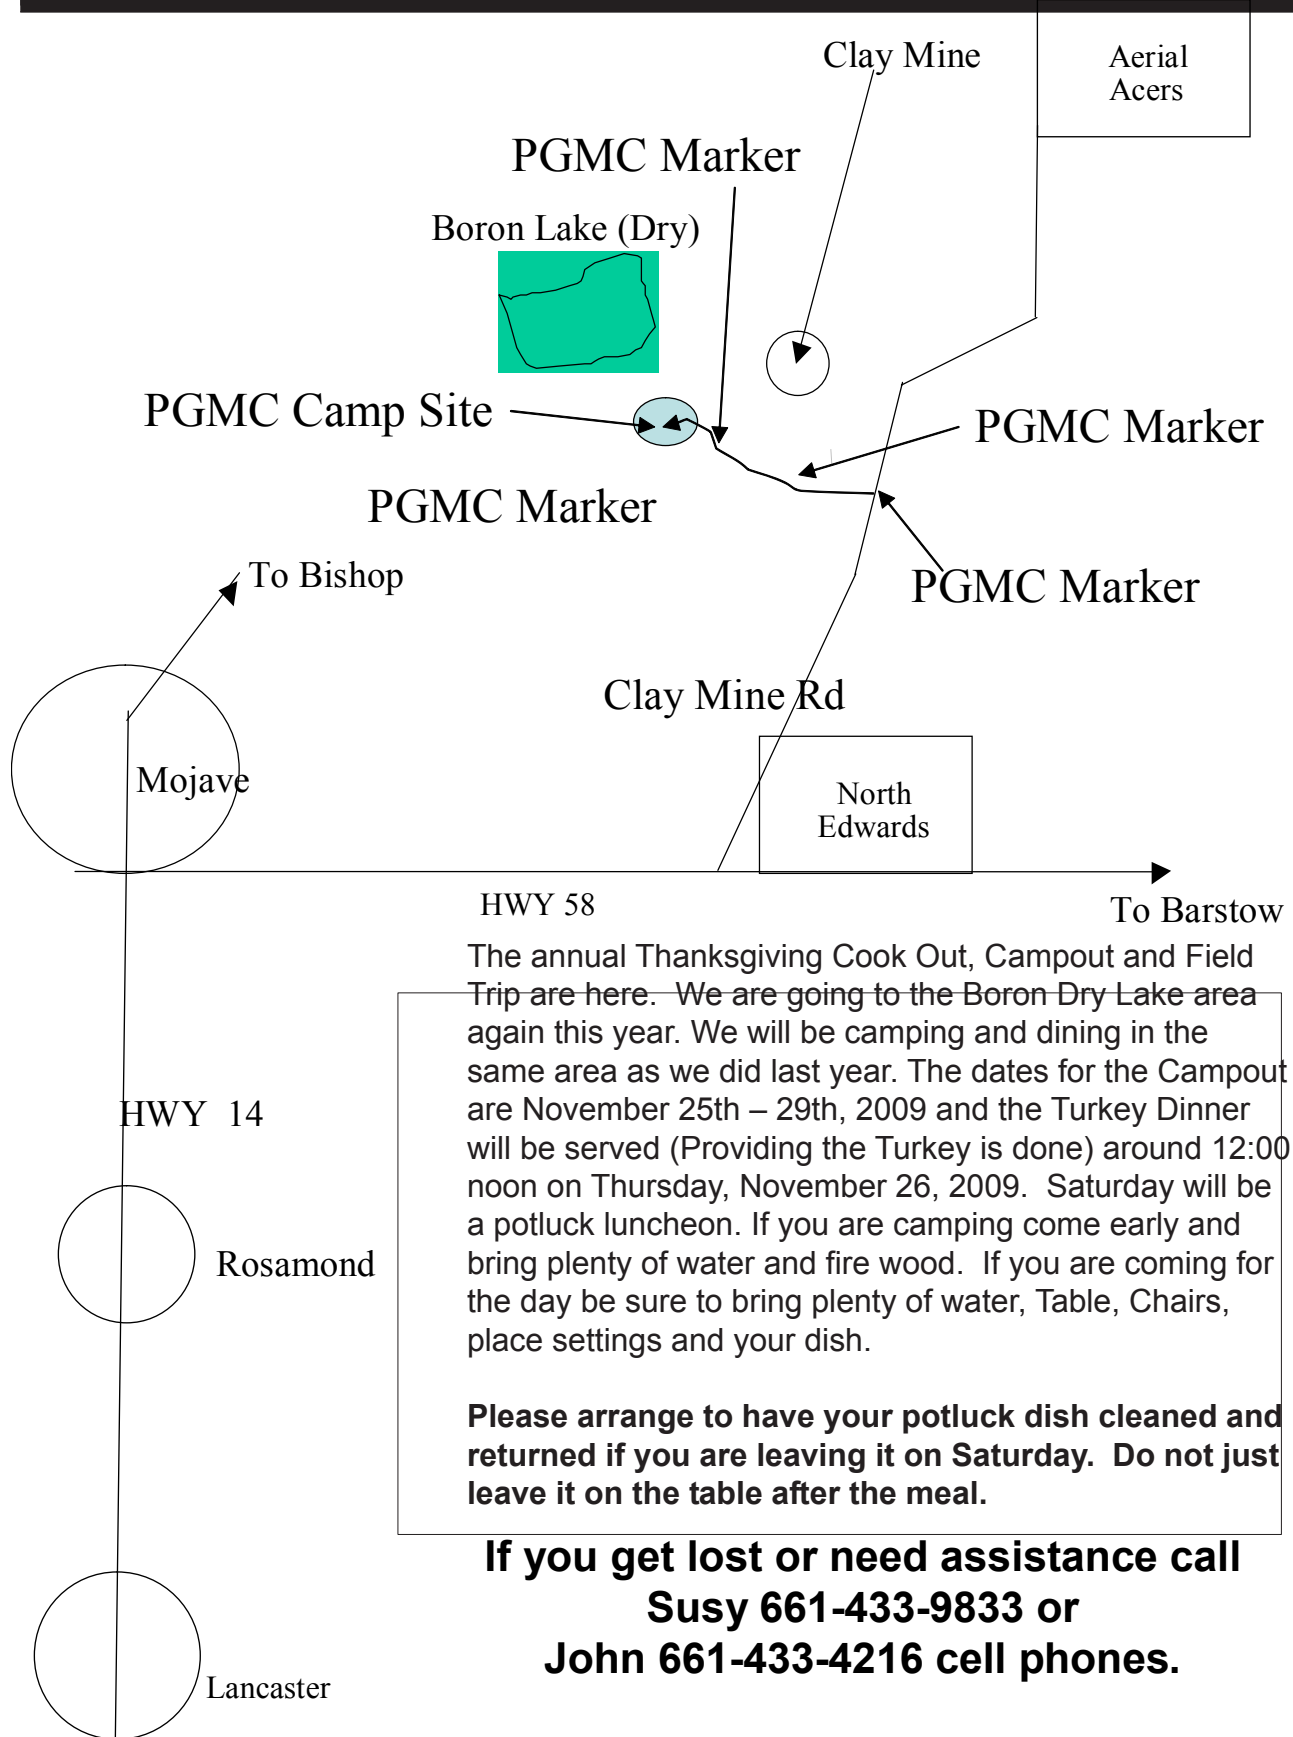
Clay Mine

Aerial Acers

PGMC Marker

Boron Lake (Dry)

PGMC Camp Site

PGMC Marker

PGMC Marker

PGMC Marker

To Bishop

Clay Mine Rd

Mojave

North Edwards

HWY 58

To Barstow

HWY 14

Rosamond

Lancaster

The annual Thanksgiving Cook Out, Campout and Field Trip are here. We are going to the Boron Dry Lake area again this year. We will be camping and dining in the same area as we did last year. The dates for the Campout are November 25th – 29th, 2009 and the Turkey Dinner will be served (Providing the Turkey is done) around 12:00 noon on Thursday, November 26, 2009. Saturday will be a potluck luncheon. If you are camping come early and bring plenty of water and fire wood. If you are coming for the day be sure to bring plenty of water, Table, Chairs, place settings and your dish.

**Please arrange to have your potluck dish cleaned and returned if you are leaving it on Saturday. Do not just leave it on the table after the meal.**

**If you get lost or need assistance call Susy 661-433-9833 or John 661-433-4216 cell phones.**